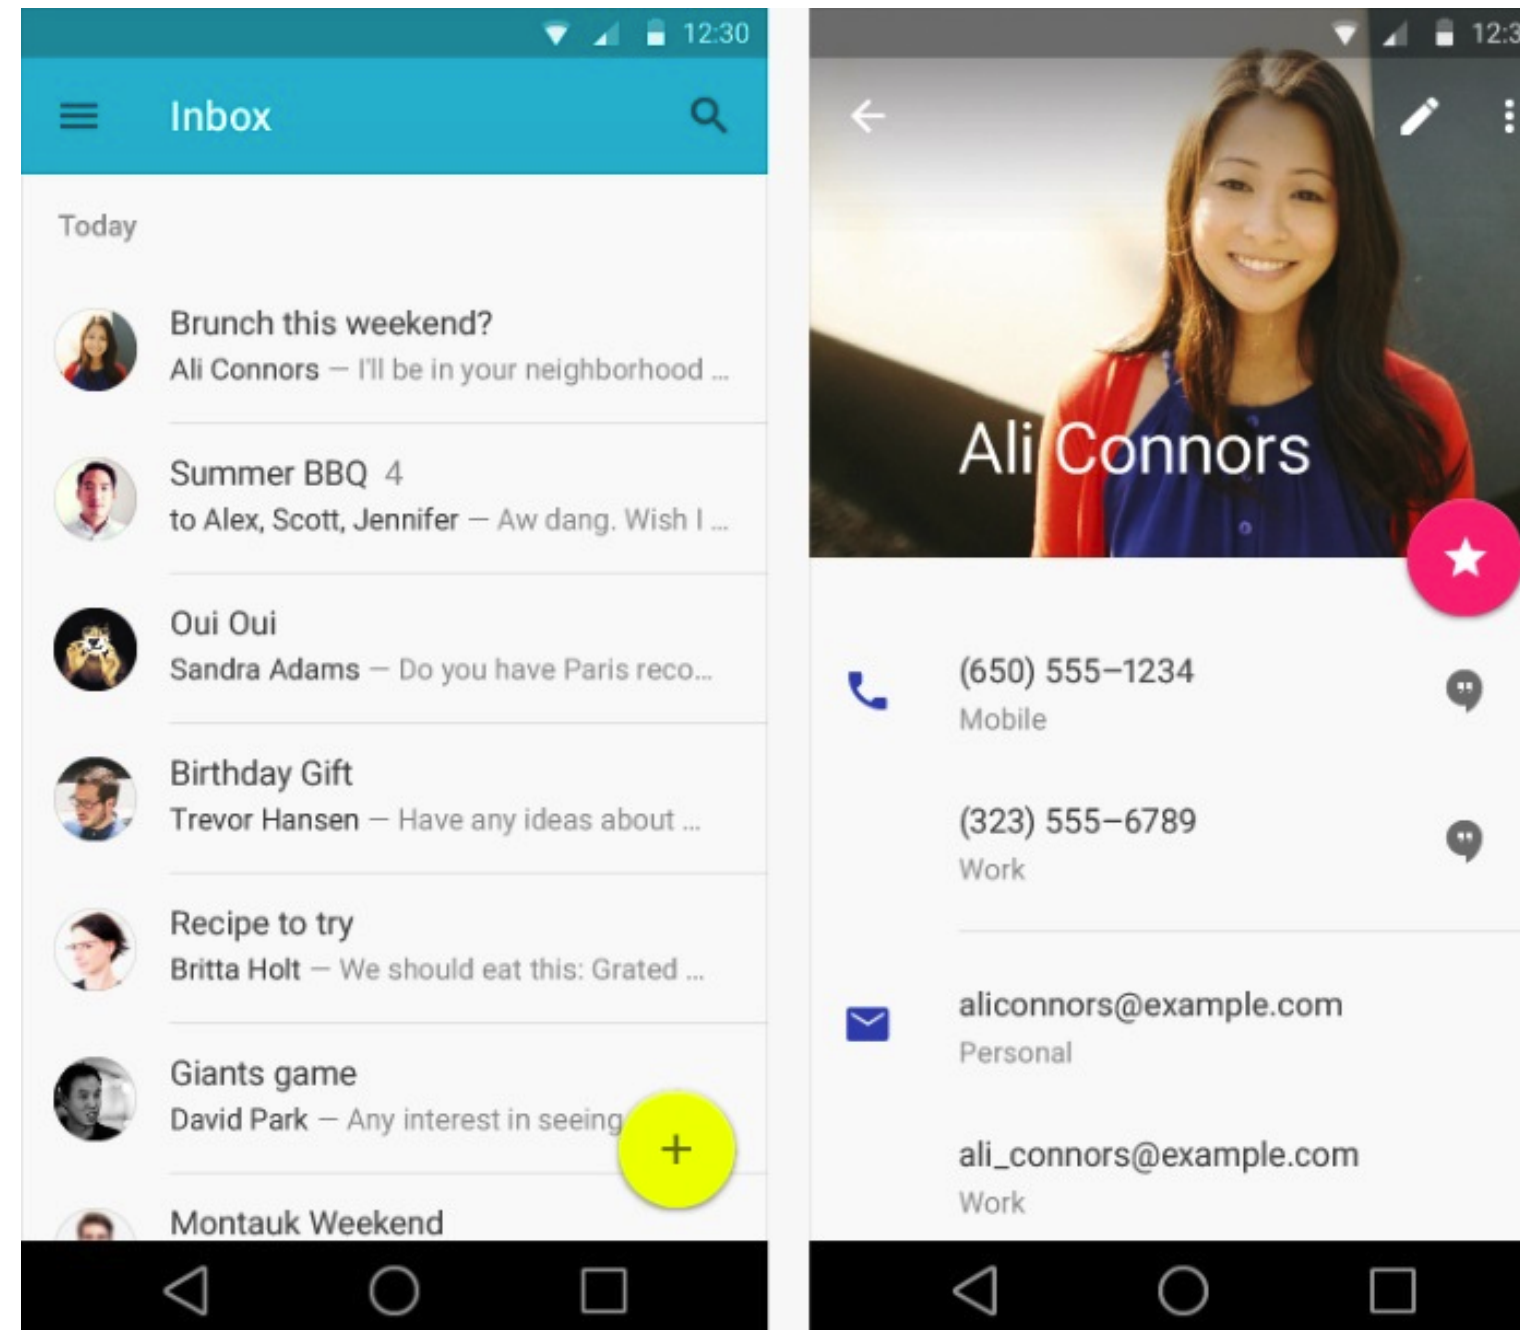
12:30

Inbox

Today

Brunch this weekend?
Ali Connors — I'll be in your neighborhood ...

Summer BBQ 4
to Alex, Scott, Jennifer — Aw dang. Wish I ...

Oui Oui
Sandra Adams — Do you have Paris reco...

Birthday Gift
Trevor Hansen — Have any ideas about ...

Recipe to try
Britta Holt — We should eat this: Grated ...

Giants game
David Park — Any interest in seeing

+

Montauk Weekend

12:3

Ali Connors

(650) 555–1234
Mobile

(323) 555–6789
Work

aliconnors@example.com
Personal

ali_connors@example.com
Work